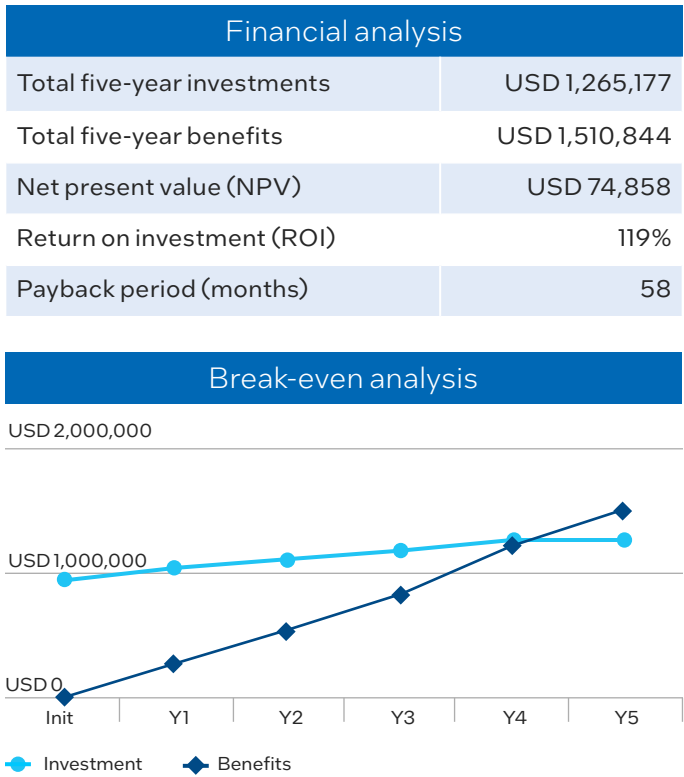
| Financial analysis | |
|---|---|
| Total five-year investments | USD 1,265,177 |
| Total five-year benefits | USD 1,510,844 |
| Net present value (NPV) | USD 74,858 |
| Return on investment (ROI) | 119% |
| Payback period (months) | 58 |

Break-even analysis

USD 2,000,000

USD 1,000,000

USD 0

Init Y1 Y2 Y3 Y4 Y5

Investment Benefits